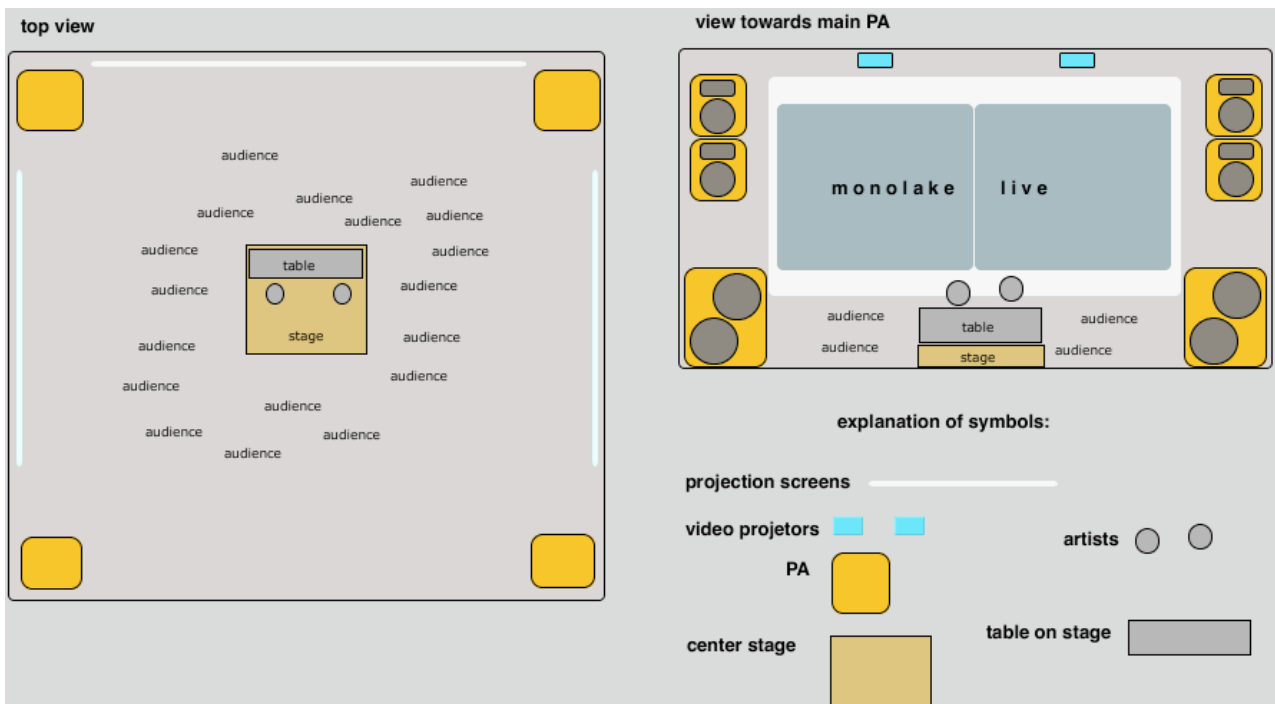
top view

audience
audience
audience
audience
audience
audience
audience
audience
table
audience
audience
stage
audience
audience
audience
audience
audience
audience
audience

view towards main PA

monolake live

audience
table
audience
audience
stage
audience

explanation of symbols:

projection screens

video projetors

artists

PA

table on stage

center stage